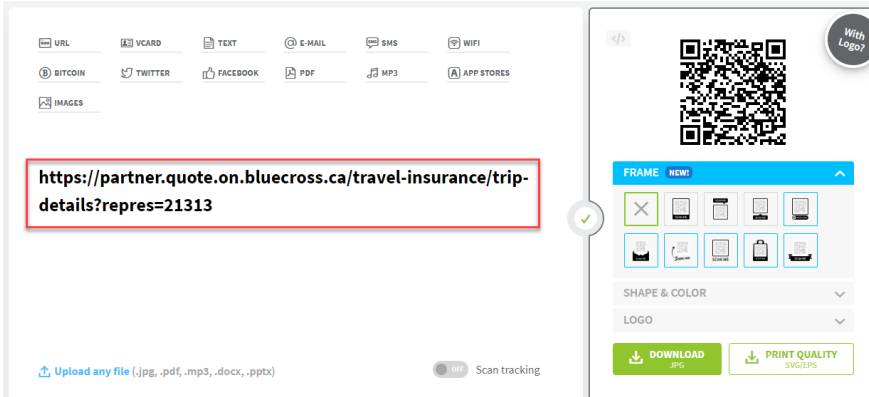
URL VCARD TEXT E-MAIL SMS WIFI
BITCOIN TWITTER FACEBOOK PDF MP3 APP STORES
IMAGES

https://partner.quote.on.bluecross.ca/travel-insurance/trip-details?repres=21313

Upload any file (.jpg, .pdf, .mp3, .docx, .pptx)

OFF Scan tracking

With Logo?

FRAME NEW!

SCAN ME

SHAPE & COLOR

LOGO

DOWNLOAD JPG

PRINT QUALITY SVG/EPS